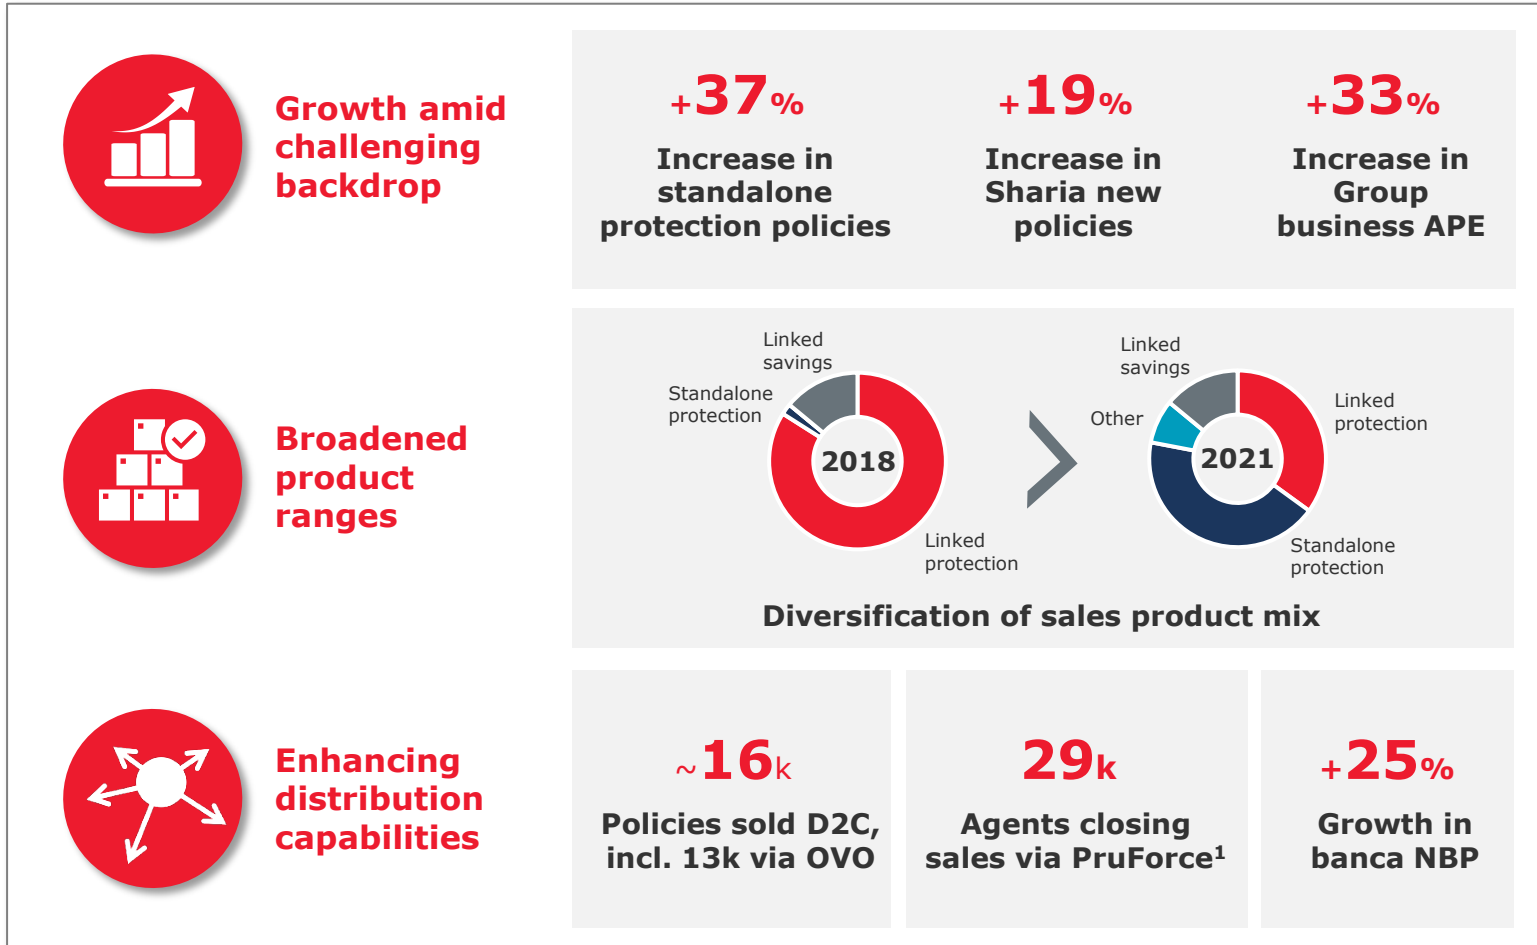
Growth amid challenging backdrop

+37%
Increase in standalone protection policies

+19%
Increase in Sharia new policies

+33%
Increase in Group business APE

Broadened product ranges

Linked savings
Standalone protection
2018
Linked protection

Linked savings
Other
2021
Linked protection
Standalone protection

Diversification of sales product mix

Enhancing distribution capabilities

~16k
Policies sold D2C, incl. 13k via OVO

29k
Agents closing sales via PruForce$^1$

+25%
Growth in banca NBP